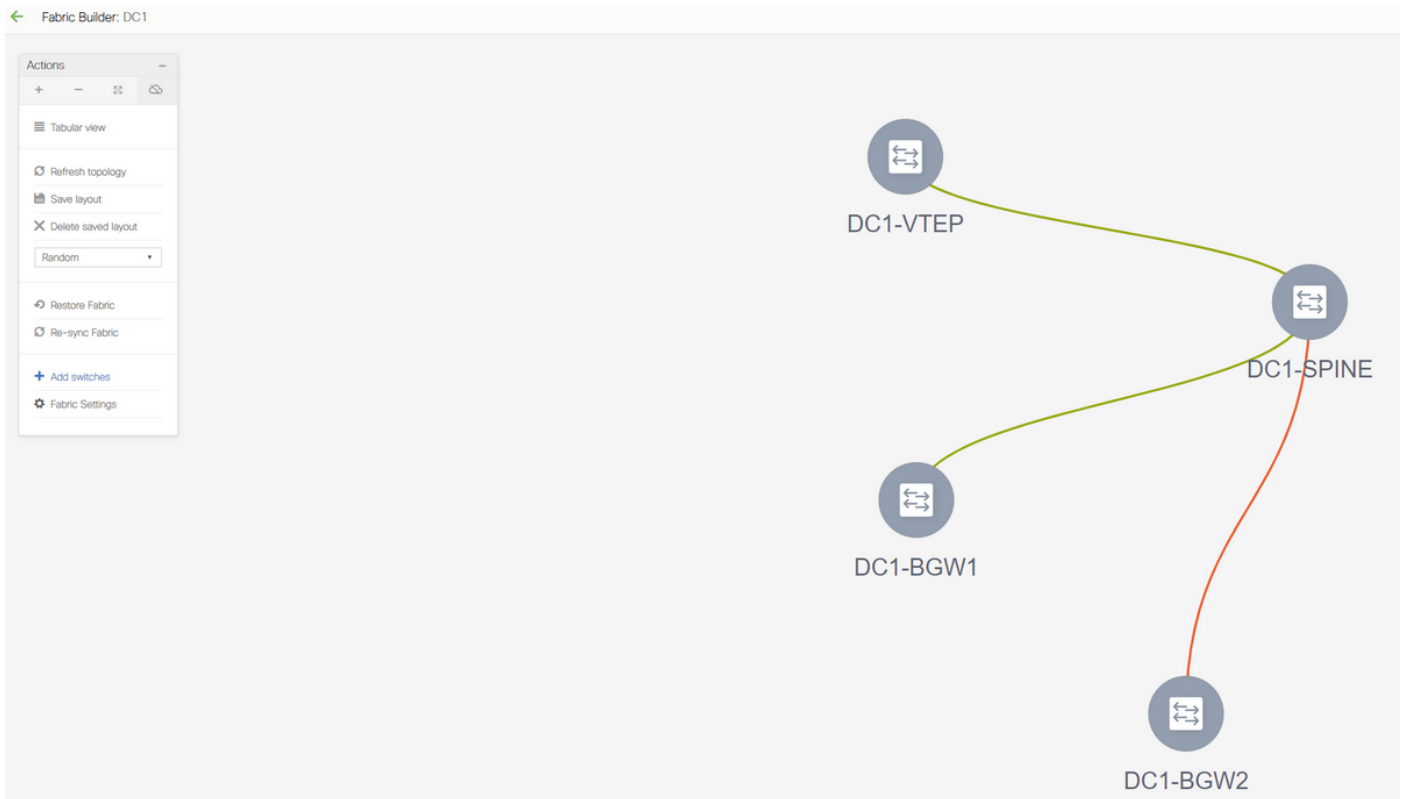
Fabric Builder: DC1

Actions –

+ –

Tabular view

Refresh topology

Save layout

Delete saved layout

Random

Restore Fabric

Re-sync Fabric

Add switches

Fabric Settings

DC1-VTEP

DC1-SPINE

DC1-BGW1

DC1-BGW2